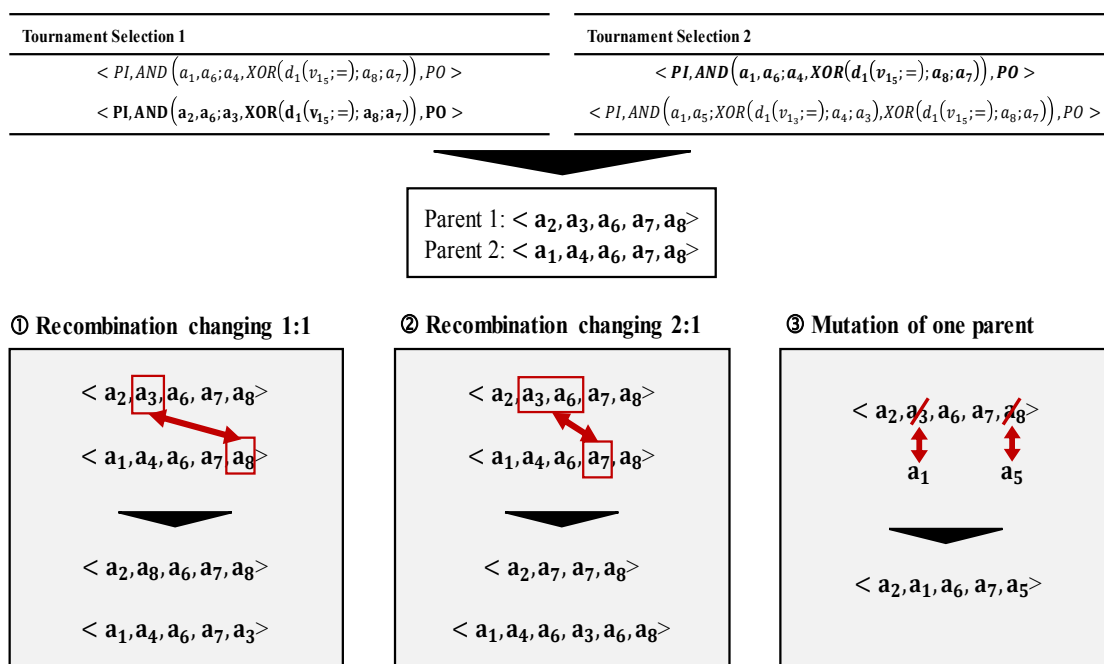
Tournament Selection 1

$< PI, AND\left(a_1, a_6; a_4, XOR\left(d_1\left(v_{1_5}; =\right); a_8; a_7\right)\right), PO >$

$< \mathbf{PI}, \mathbf{AND}\left(\mathbf{a_2}, \mathbf{a_6}; \mathbf{a_3}, \mathbf{XOR}\left(\mathbf{d_1}\left(\mathbf{v_{1_5}}; =\right); \mathbf{a_8}; \mathbf{a_7}\right)\right), \mathbf{PO} >$

Tournament Selection 2

$< \boldsymbol{PI}, \boldsymbol{AND}\left(\boldsymbol{a_1}, \boldsymbol{a_6}; \boldsymbol{a_4}, \boldsymbol{XOR}\left(\boldsymbol{d_1}\left(\boldsymbol{v_{1_5}}; =\right); \boldsymbol{a_8}; \boldsymbol{a_7}\right)\right), \boldsymbol{PO} >$

$< PI, AND\left(a_1, a_5; XOR\left(d_1\left(v_{1_3}; =\right); a_4; a_3\right), XOR\left(d_1\left(v_{1_5}; =\right); a_8; a_7\right)\right), PO >$

Parent 1: $< \mathbf{a_2}, \mathbf{a_3}, \mathbf{a_6}, \mathbf{a_7}, \mathbf{a_8} >$
Parent 2: $< \mathbf{a_1}, \mathbf{a_4}, \mathbf{a_6}, \mathbf{a_7}, \mathbf{a_8} >$

① Recombination changing 1:1

$< \mathbf{a_2}, \mathbf{a_3}, \mathbf{a_6}, \mathbf{a_7}, \mathbf{a_8} >$

$< \mathbf{a_1}, \mathbf{a_4}, \mathbf{a_6}, \mathbf{a_7}, \mathbf{a_8} >$

$< \mathbf{a_2}, \mathbf{a_8}, \mathbf{a_6}, \mathbf{a_7}, \mathbf{a_8} >$

$< \mathbf{a_1}, \mathbf{a_4}, \mathbf{a_6}, \mathbf{a_7}, \mathbf{a_3} >$

② Recombination changing 2:1

$< \mathbf{a_2}, \mathbf{a_3}, \mathbf{a_6}, \mathbf{a_7}, \mathbf{a_8} >$

$< \mathbf{a_1}, \mathbf{a_4}, \mathbf{a_6}, \mathbf{a_7}, \mathbf{a_8} >$

$< \mathbf{a_2}, \mathbf{a_7}, \mathbf{a_7}, \mathbf{a_8} >$

$< \mathbf{a_1}, \mathbf{a_4}, \mathbf{a_6}, \mathbf{a_3}, \mathbf{a_6}, \mathbf{a_8} >$

③ Mutation of one parent

$< \mathbf{a_2}, \mathbf{a_3}, \mathbf{a_6}, \mathbf{a_7}, \mathbf{a_8} >$

$\mathbf{a_1}$ $\mathbf{a_5}$

$< \mathbf{a_2}, \mathbf{a_1}, \mathbf{a_6}, \mathbf{a_7}, \mathbf{a_5} >$